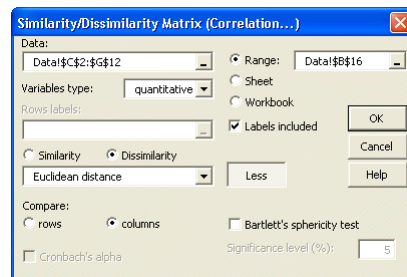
Similarity/Dissimilarity Matrix (Correlation...)

Data:
Data!$C$2:$G$12

Variables type: quantitative

Rows labels:

Range: Data!$B$16
Sheet
Workbook
Labels included

OK
Cancel
Help

Similarity
Dissimilarity
Euclidean distance

Less

Compare:
rows
columns

Bartlett's sphericity test

Cronbach's alpha

Significance level (%): 5